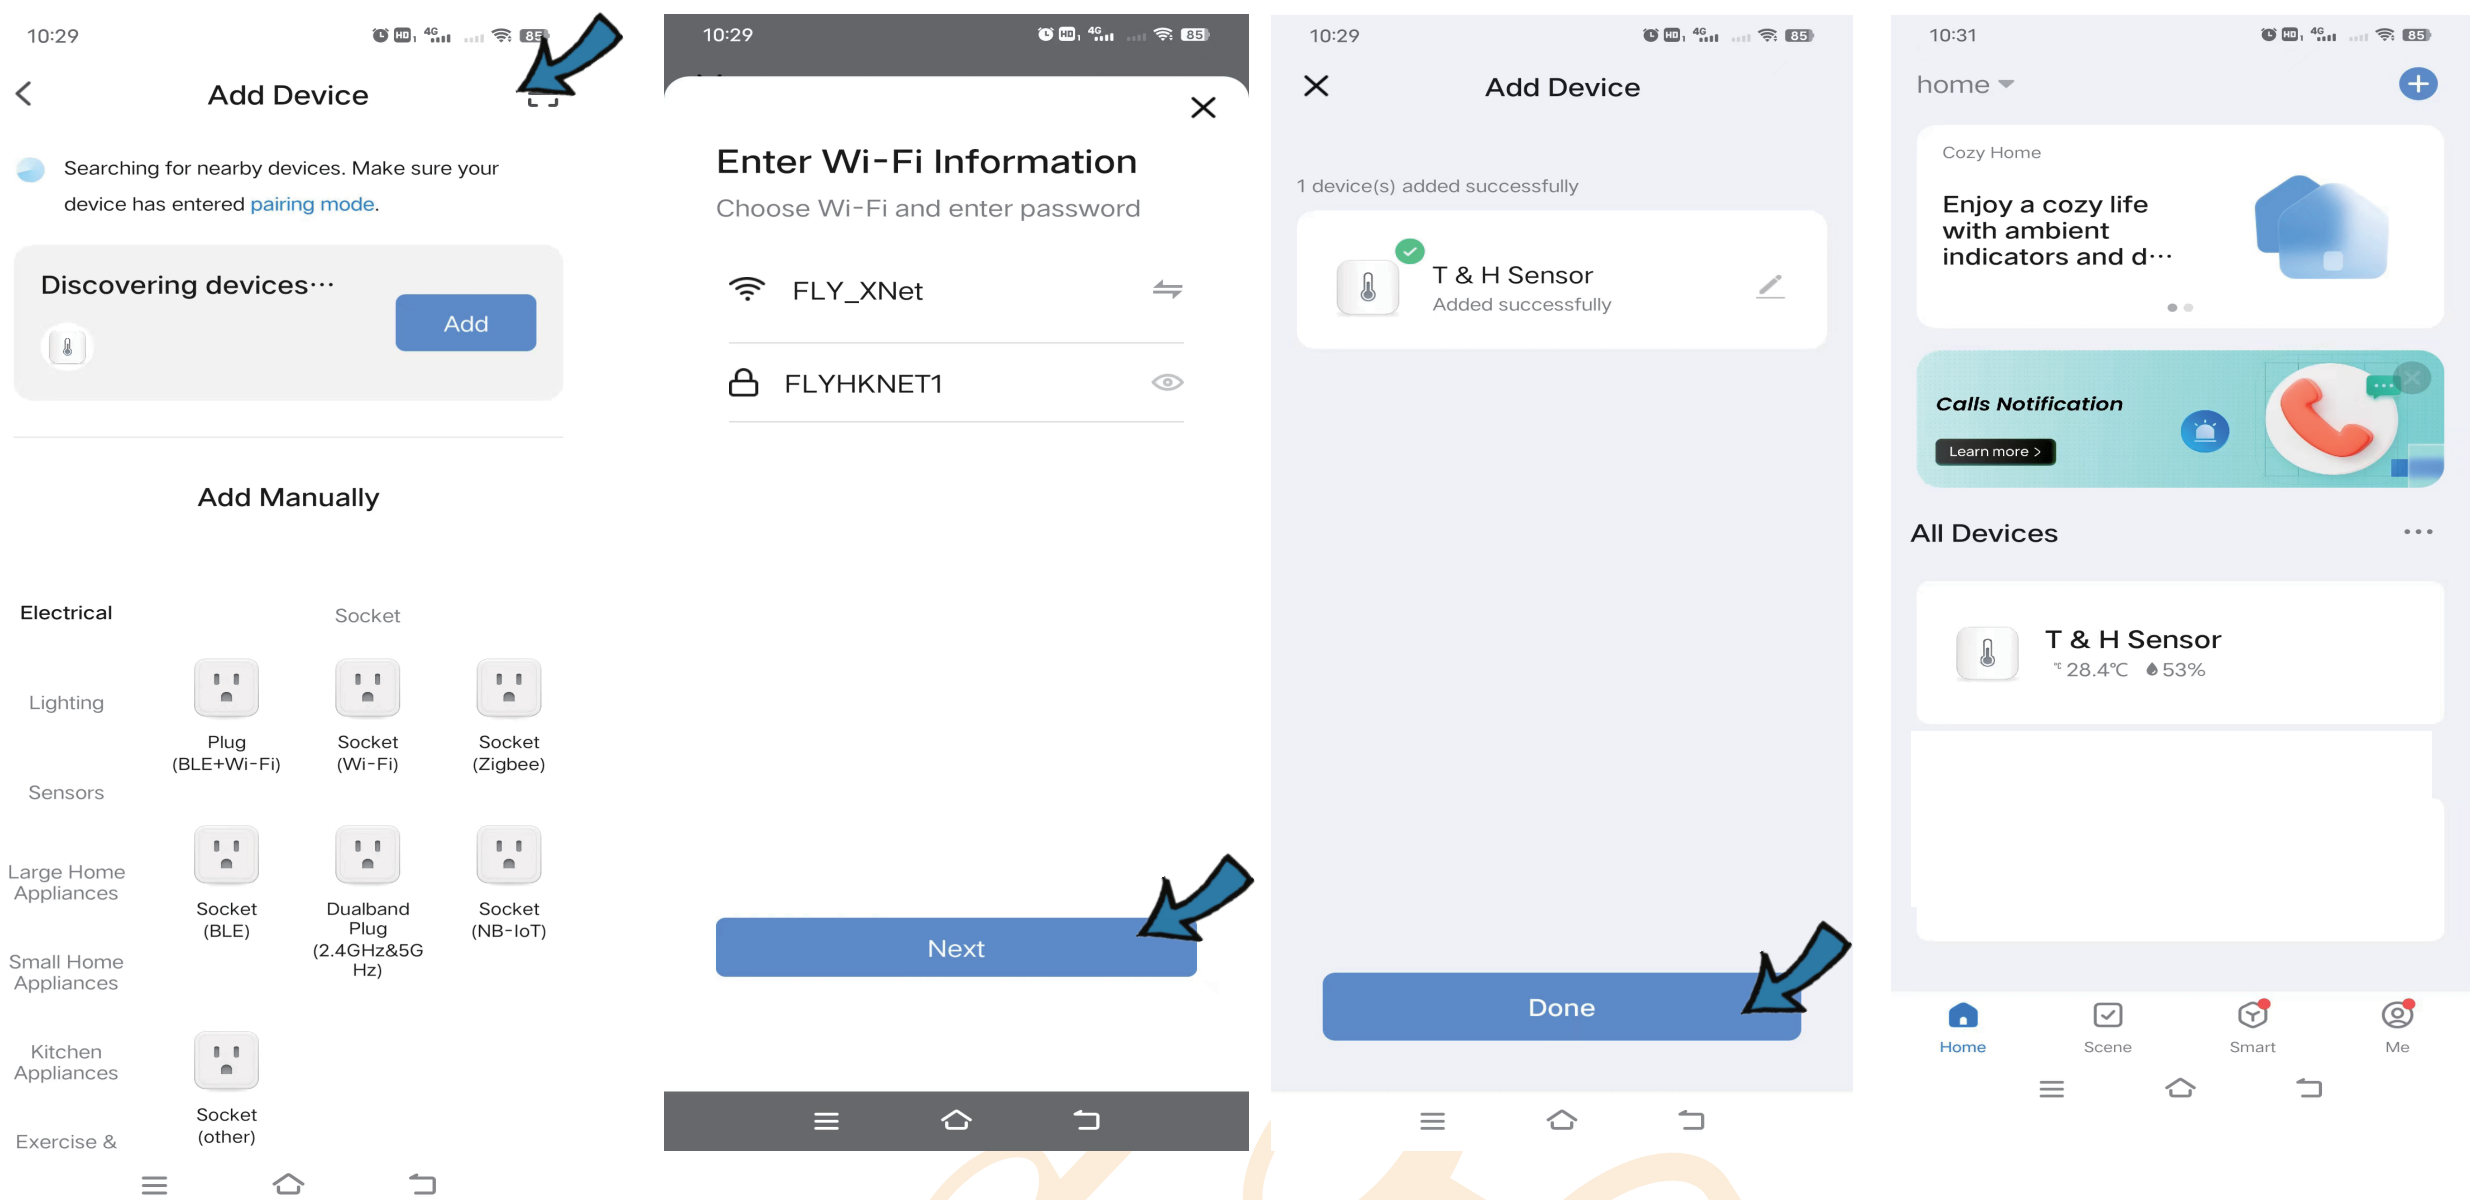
10:29

Add Device

Searching for nearby devices. Make sure your device has entered pairing mode.

Discovering devices···

Add

Add Manually

Electrical

Socket

Lighting

Plug (BLE+Wi-Fi)

Socket (Wi-Fi)

Socket (Zigbee)

Sensors

Large Home Appliances

Socket (BLE)

Dualband Plug (2.4GHz&5G Hz)

Socket (NB-IoT)

Small Home Appliances

Kitchen Appliances

Socket (other)

Exercise &

10:29

Enter Wi-Fi Information

Choose Wi-Fi and enter password

FLY_XNet

FLYHKNET1

Next

10:29

Add Device

1 device(s) added successfully

T & H Sensor
Added successfully

Done

10:31

home

Cozy Home

Enjoy a cozy life with ambient indicators and d···

Calls Notification

Learn more >

All Devices

T & H Sensor
28.4℃ 53%

Home

Scene

Smart

Me